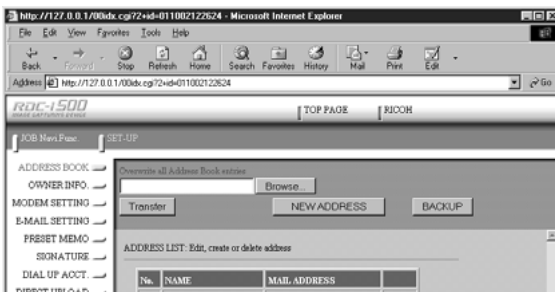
http://127.0.0.1/00idx.cgi?2+id=011002122624 - Microsoft Internet Explorer

File Edit View Favorites Tools Help

Back Forward Stop Refresh Home Search Favorites History Mail Print Edit

Address http://127.0.0.1/00idx.cgi?2+id=011002122624 Go

RDC-i500

TOP PAGE RICOH

JOB Navi.Func. SET-UP

ADDRESS BOOK
OWNER INFO.
MODEM SETTING
E-MAIL SETTING
PRESET MEMO
SIGNATURE
DIAL UP ACCT.
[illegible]

Overwrite all Address Book entries

Browse...

Transfer NEW ADDRESS BACKUP

ADDRESS LIST: Edit, create or delete address

| No. | NAME | MAIL ADDRESS | |
|---|---|---|---|